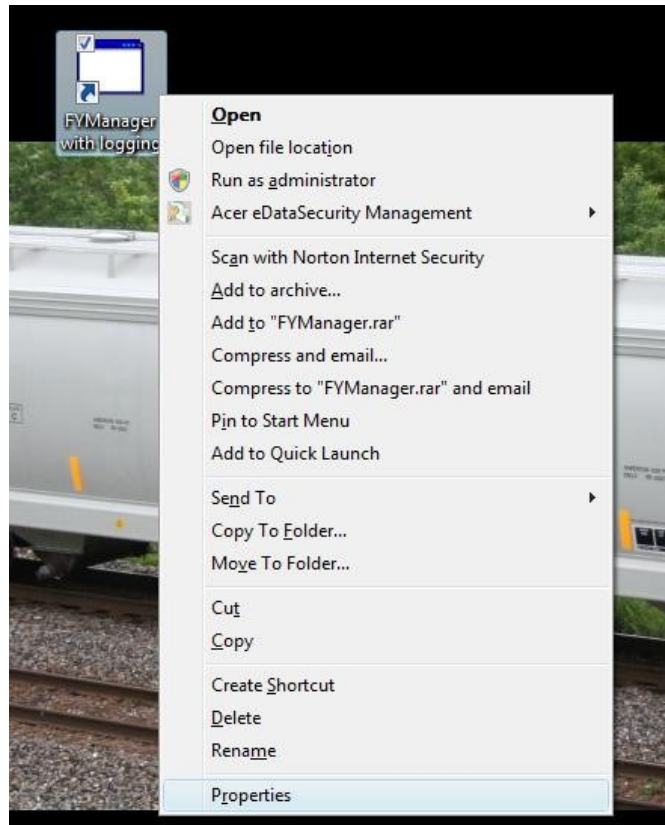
FYManager with logging

Open
Open file location
Run as administrator
Acer eDataSecurity Management

Scan with Norton Internet Security
Add to archive...
Add to "FYManager.rar"
Compress and email...
Compress to "FYManager.rar" and email
Pin to Start Menu
Add to Quick Launch

Send To
Copy To Folder...
Move To Folder...

Cut
Copy

Create Shortcut
Delete
Rename

Properties